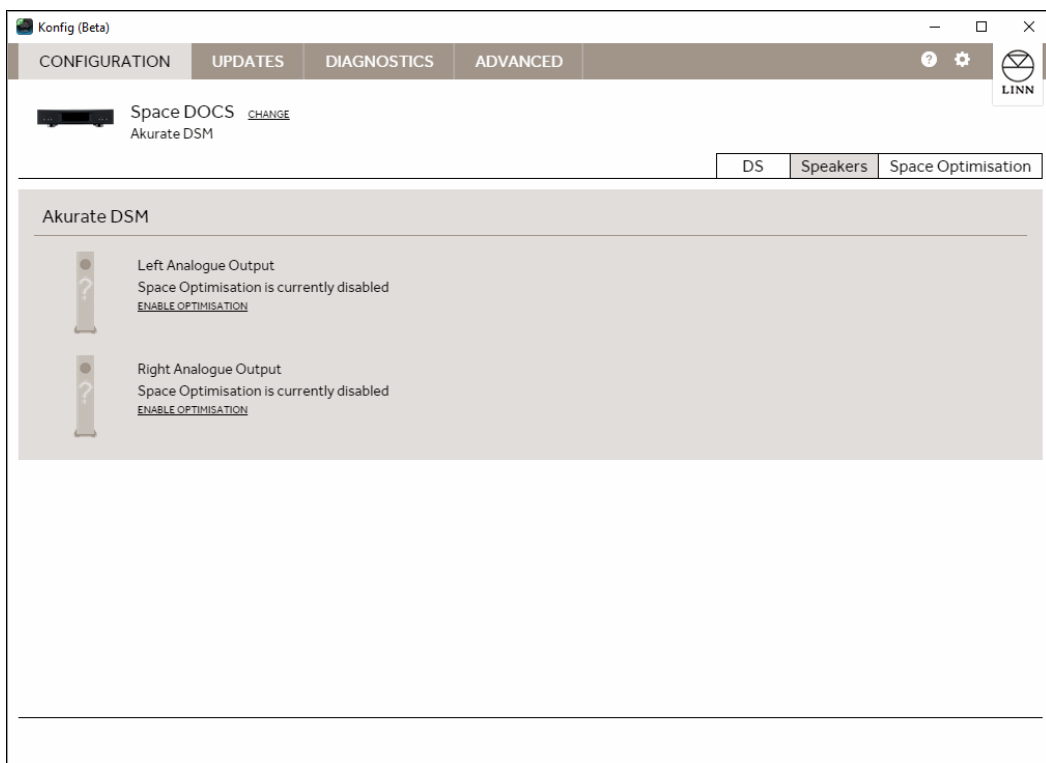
Konfig (Beta)

CONFIGURATION UPDATES DIAGNOSTICS ADVANCED

LINN

Space DOCS CHANGE
Akurate DSM

DS Speakers Space Optimisation

Akurate DSM

?
Left Analogue Output
Space Optimisation is currently disabled
ENABLE OPTIMISATION

?
Right Analogue Output
Space Optimisation is currently disabled
ENABLE OPTIMISATION